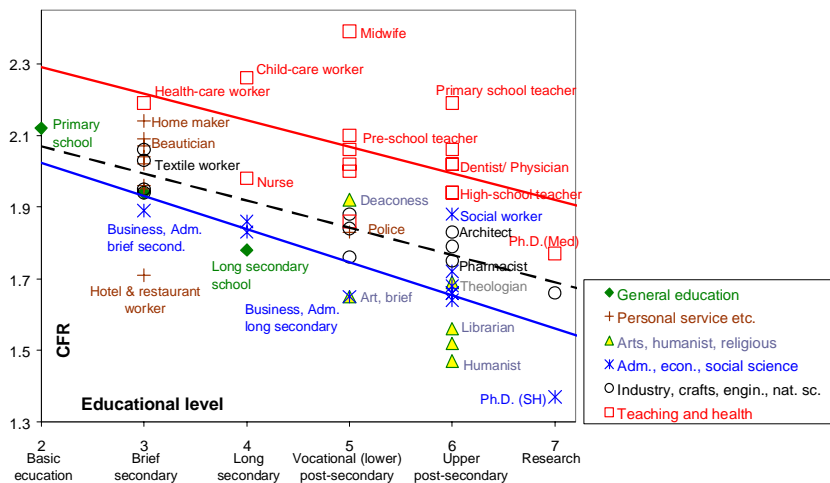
CFR

2.3
2.1
1.9
1.7
1.5
1.3

Midwife
Child-care worker
Health-care worker
Primary school teacher
Home maker
Beautician
Primary school
Pre-school teacher
Textile worker
Dentist/ Physician
Nurse
High-school teacher
Deaconess
Social worker
Business, Adm. brief second.
Police
Architect
Ph.D.(Med)
Long secondary school
Pharmacist
Theologian
Hotel & restaurant worker
Art, brief
Business, Adm. long secondary
Librarian
Humanist
Ph.D. (SH)
Educational level

2
Basic ecucation
3
Brief secondary
4
Long secondary
5
Vocational (lower) post-secondary
6
Upper post-secondary
7
Research

General education
Personal service etc.
Arts, humanist, religious
Adm., econ., social science
Industry, crafts, engin., nat. sc.
Teaching and health